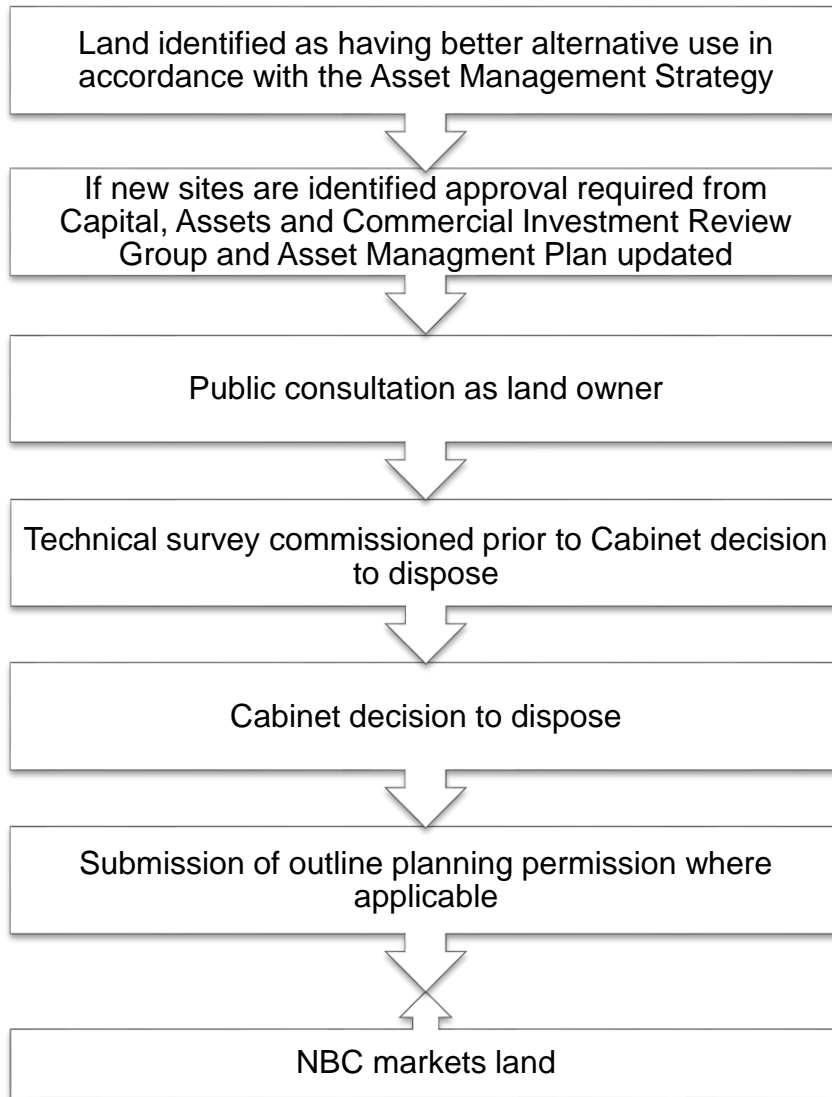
Land identified as having better alternative use in accordance with the Asset Management Strategy

If new sites are identified approval required from Capital, Assets and Commercial Investment Review Group and Asset Managment Plan updated

Public consultation as land owner

Technical survey commissioned prior to Cabinet decision to dispose

Cabinet decision to dispose

Submission of outline planning permission where applicable

NBC markets land